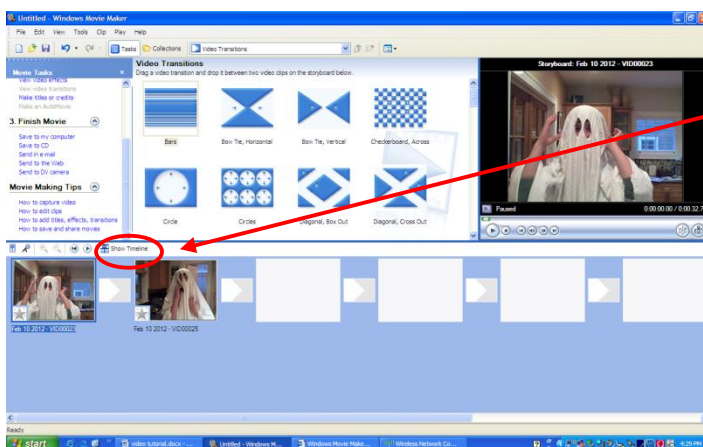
Untitled - Windows Movie Maker

File Edit View Tools Clip Play Help

Tasks Collections Video Transitions

Movie Tasks

View video effects
View video transitions
Make titles or credits
Make an AutoMovie

3. Finish Movie

Save to my computer
Save to CD
Send in e-mail
Send to the Web
Send to DV camera

Movie Making Tips

How to capture video
How to edit clips
How to add titles, effects, transitions
How to save and share movies

Video Transitions
Drag a video transition and drop it between two video clips on the storyboard below.

Bars
Bow Tie, Horizontal
Bow Tie, Vertical
Checkerboard, Across
Circle
Circles
Diagonal, Box Out
Diagonal, Cross Out

Storyboard: Feb 10 2012 - VID00023

Paused
0:00:00.00 / 0:00:32.7

Show Timeline

Feb 10 2012 - VID00023
Feb 10 2012 - VID00025

Ready

start
video tutorial.docx - ...
Untitled - Windows M...
Windows Movie Make...
Wireless Network Co...
4:29 PM